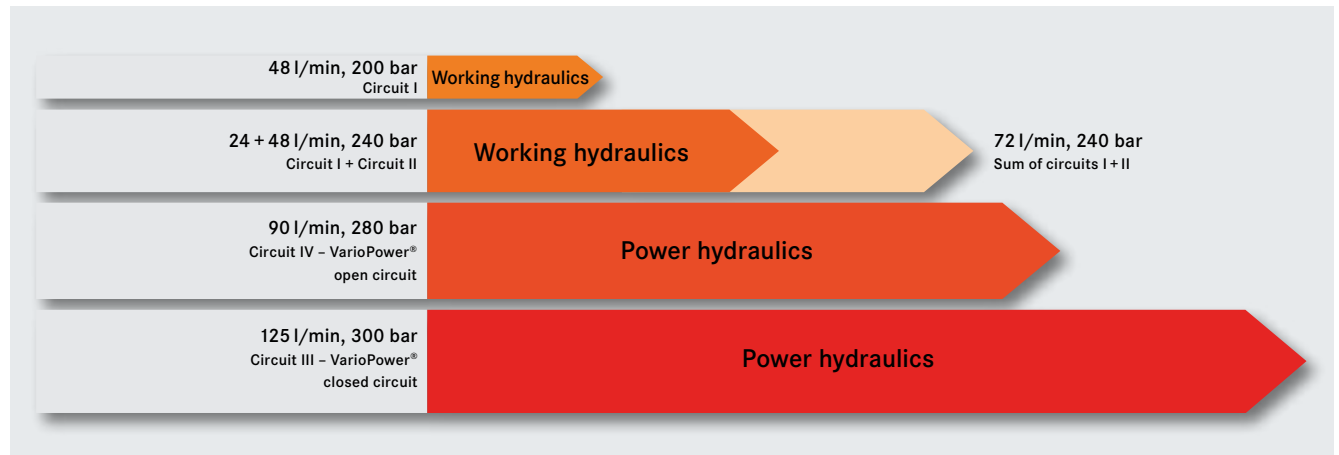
48 l/min, 200 bar
Circuit I
Working hydraulics

24 + 48 l/min, 240 bar
Circuit I + Circuit II
Working hydraulics
72 l/min, 240 bar
Sum of circuits I + II

90 l/min, 280 bar
Circuit IV – VarioPower®
open circuit
Power hydraulics

125 l/min, 300 bar
Circuit III – VarioPower®
closed circuit
Power hydraulics